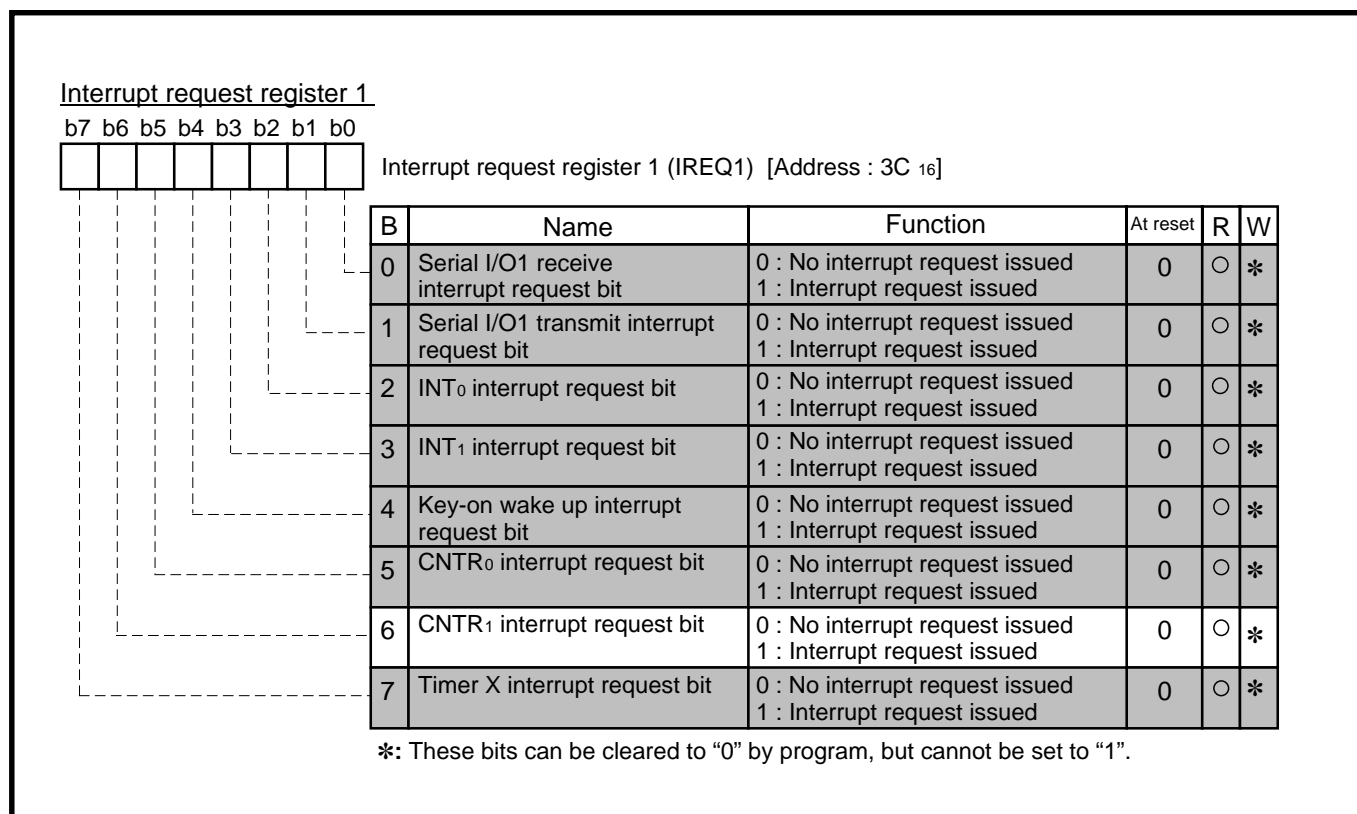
Interrupt request register 1

b7 b6 b5 b4 b3 b2 b1 b0

Interrupt request register 1 (IREQ1) [Address : 3C $_{16}$]

| B | Name | Function | At reset | R | W |
|---|---|---|---|---|---|
| 0 | Serial I/O1 receive interrupt request bit | 0 : No interrupt request issued 1 : Interrupt request issued | 0 | ○ | ✻ |
| 1 | Serial I/O1 transmit interrupt request bit | 0 : No interrupt request issued 1 : Interrupt request issued | 0 | ○ | ✻ |
| 2 | INT$_0$ interrupt request bit | 0 : No interrupt request issued 1 : Interrupt request issued | 0 | ○ | ✻ |
| 3 | INT$_1$ interrupt request bit | 0 : No interrupt request issued 1 : Interrupt request issued | 0 | ○ | ✻ |
| 4 | Key-on wake up interrupt request bit | 0 : No interrupt request issued 1 : Interrupt request issued | 0 | ○ | ✻ |
| 5 | CNTR$_0$ interrupt request bit | 0 : No interrupt request issued 1 : Interrupt request issued | 0 | ○ | ✻ |
| 6 | CNTR$_1$ interrupt request bit | 0 : No interrupt request issued 1 : Interrupt request issued | 0 | ○ | ✻ |
| 7 | Timer X interrupt request bit | 0 : No interrupt request issued 1 : Interrupt request issued | 0 | ○ | ✻ |

✻: These bits can be cleared to “0” by program, but cannot be set to “1”.